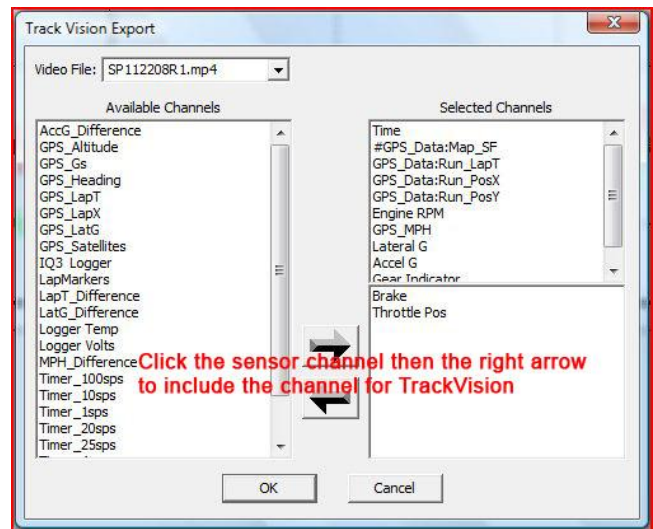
Track Vision Export

Video File: SP112208R1.mp4

Available Channels

AccG_Difference
GPS_Altitude
GPS_Gs
GPS_Heading
GPS_LapT
GPS_LapX
GPS_LatG
GPS_Satellites
IQ3 Logger
LapMarkers
LapT_Difference
LatG_Difference
Logger Temp
Logger Volts
MPH_Difference
Timer_100sps
Timer_10sps
Timer_1sps
Timer_20sps
Timer_25sps

Selected Channels

Time
#GPS_Data:Map_SF
GPS_Data:Run_LapT
GPS_Data:Run_PosX
GPS_Data:Run_PosY
Engine RPM
GPS_MPH
Lateral G
Accel G
Gear Indicator

Brake
Throttle Pos

Click the sensor channel then the right arrow to include the channel for TrackVision

OK

Cancel